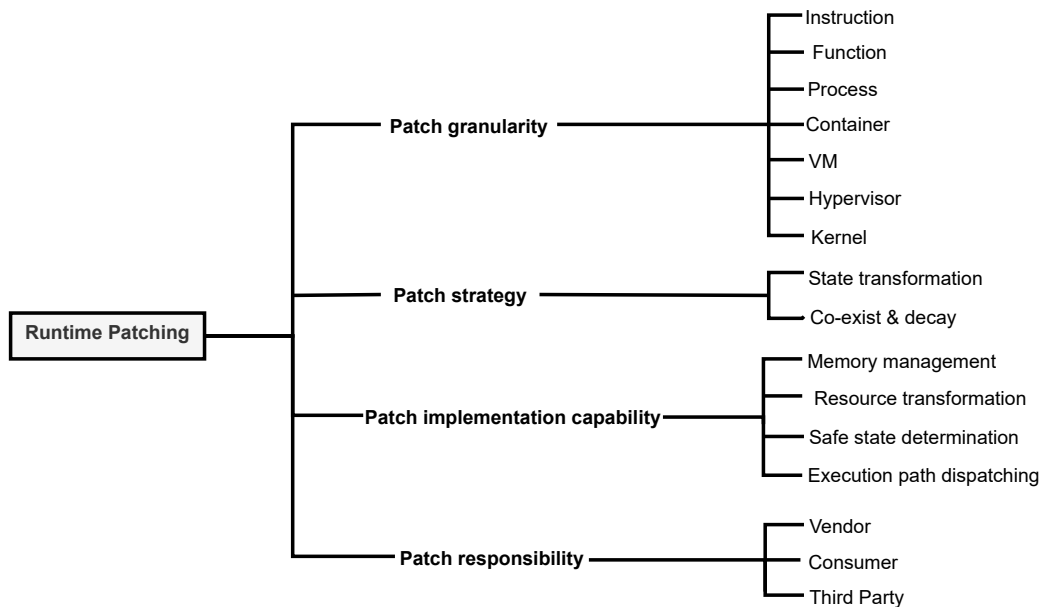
Runtime Patching

Patch granularity
Instruction
Function
Process
Container
VM
Hypervisor
Kernel

Patch strategy
State transformation
Co-exist & decay

Patch implementation capability
Memory management
Resource transformation
Safe state determination
Execution path dispatching

Patch responsibility
Vendor
Consumer
Third Party